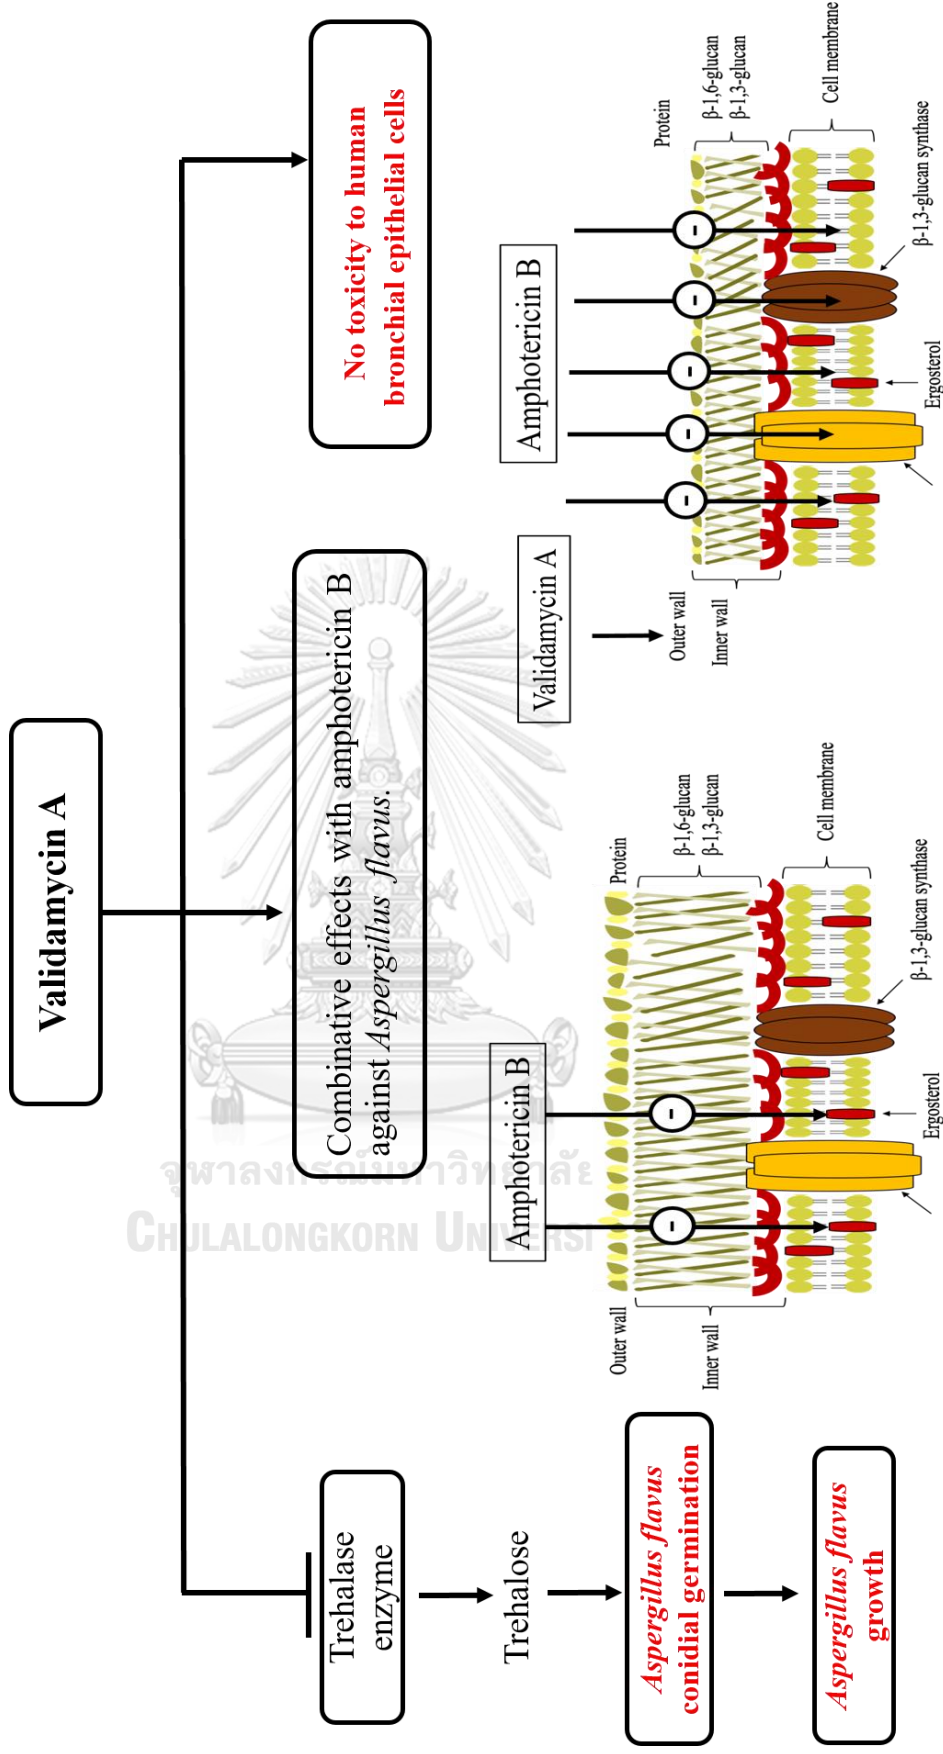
Validamycin A

Trehalase enzyme

Trehalose

*Aspergillus flavus* conidial germination

*Aspergillus flavus* growth

Combinative effects with amphotericin B against *Aspergillus flavus*.

No toxicity to human bronchial epithelial cells

Amphotericin B

Outer wall

Inner wall

Protein

β-1,6-glucan

β-1,3-glucan

Cell membrane

β-1,3-glucan synthase

Ergosterol

Validamycin A

Amphotericin B

Outer wall

Inner wall

Protein

β-1,6-glucan

β-1,3-glucan

Cell membrane

β-1,3-glucan synthase

Ergosterol

จุฬาลงกรณ์มหาวิทยาลัย
CHULALONGKORN UNIVERSITY